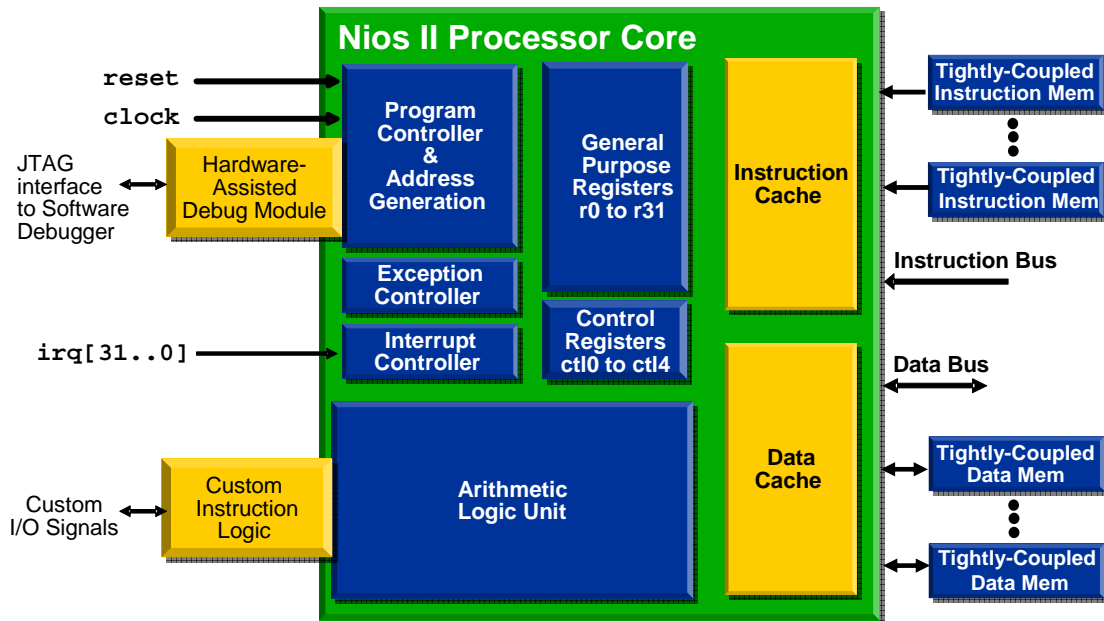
Nios II Processor Core

reset

clock

JTAG interface to Software Debugger

Hardware-Assisted Debug Module

Program Controller & Address Generation

General Purpose Registers r0 to r31

Instruction Cache

Tightly-Coupled Instruction Mem

Tightly-Coupled Instruction Mem

Instruction Bus

Exception Controller

irq[31..0]

Interrupt Controller

Control Registers ctl0 to ctl4

Data Bus

Custom I/O Signals

Custom Instruction Logic

Arithmetic Logic Unit

Data Cache

Tightly-Coupled Data Mem

Tightly-Coupled Data Mem